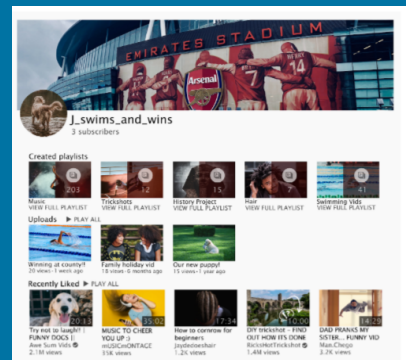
EMIRATES STADIUM

Arsenal

J_swims_and_wins
3 subscribers

Created playlists

203
Music
VIEW FULL PLAYLIST

12
Trickshots
VIEW FULL PLAYLIST

5
History Project
VIEW FULL PLAYLIST

7
Hair
VIEW FULL PLAYLIST

41
Swimming Vids
VIEW FULL PLAYLIST

Uploads ▶ PLAY ALL

Winning at county!!
20 views • 3 weeks ago

Family holiday vid
18 views • 6 months ago

Our new puppy!
13 views • 1 year ago

Recently Liked ▶ PLAY ALL

20:13
Try not to laugh!! FUNNY DOGS
Awe Sum Vids
2.1M views

35:00
MUSIC TO CHEER YOU UP :)
mUSICinONTAGE
31K views

17:34
How to cornrow for beginners
Jaydeetheshair
1.2K views

12:15
DIY trickshot - FIND OUT HOW ITS DONE
RicksHotTrickshot
1.4M views

14:20
DAD PRANKS MY SISTER... FUNNY VID
Man.Chego
3.2K views